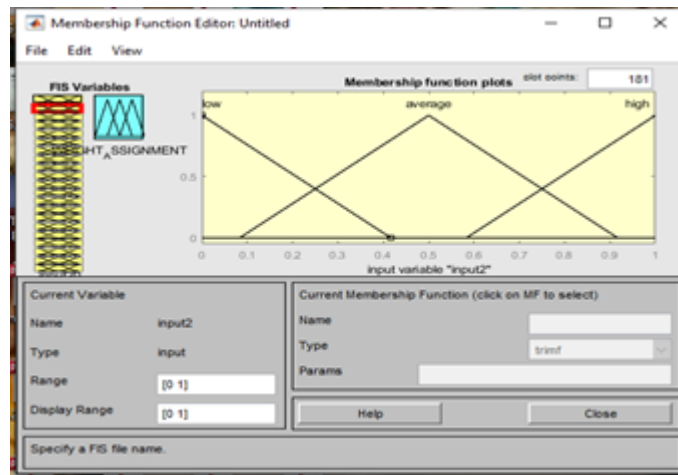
Membership Function Editor: Untitled

File Edit View

FIS Variables

WEIGHT_ASSIGNMENT

Membership function plots plot points: 181

low average high

1

0.5

0

0 0.1 0.2 0.3 0.4 0.5 0.6 0.7 0.8 0.9 1

input variable "input2"

Current Variable

Name input2

Type input

Range [0 1]

Display Range [0 1]

Current Membership Function (click on MF to select)

Name

Type trimf

Params

Help

Close

Specify a FIS file name.